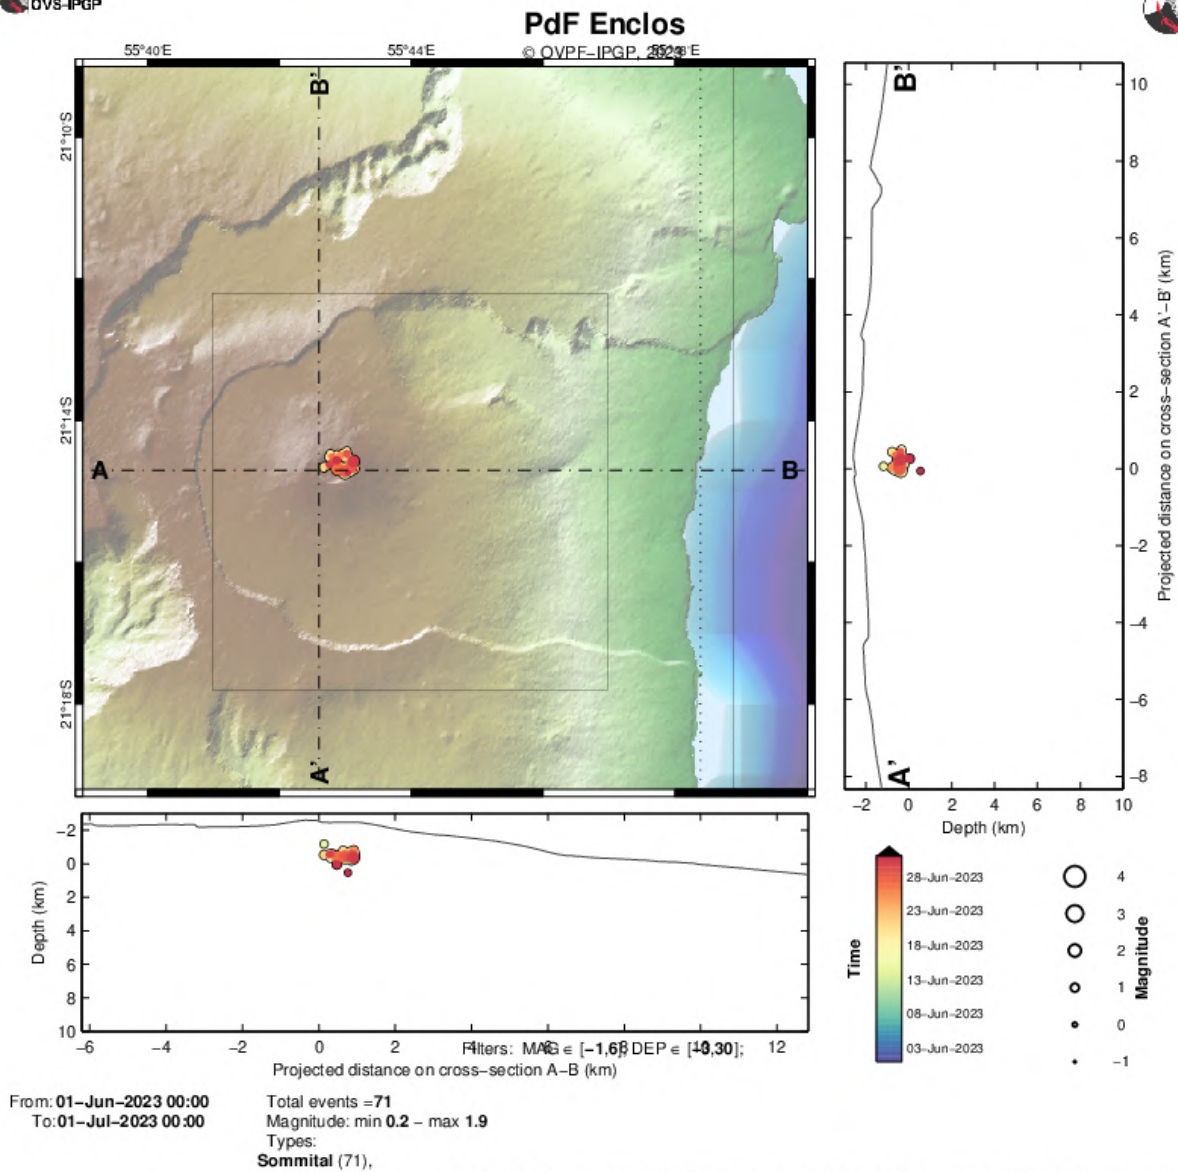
OVS-IPGP

PdF Enclos

© OVPF-IPGP, 2023

55°40'E
55°44'E
55°48'E

21°10'S
21°14'S
21°18'S

B'
A
B
A'

10
8
6
4
2
0
−2
−4
−6
−8

Projected distance on cross-section A'−B' (km)

−2
0
2
4
6
8
10

Depth (km)

−2
0
2
4
6
8
10

Depth (km)

−6
−4
−2
0
2
4
6
8
10
12

Filters: MAG ∈ [−1,6]; DEP ∈ [−3,30];

Projected distance on cross-section A−B (km)

Time

28-Jun-2023
23-Jun-2023
18-Jun-2023
13-Jun-2023
08-Jun-2023
03-Jun-2023

4
3
2
1
0
−1

Magnitude

From: 01−Jun−2023 00:00
To: 01−Jul−2023 00:00

Total events =71
Magnitude: min 0.2 − max 1.9
Types:
Sommital (71),